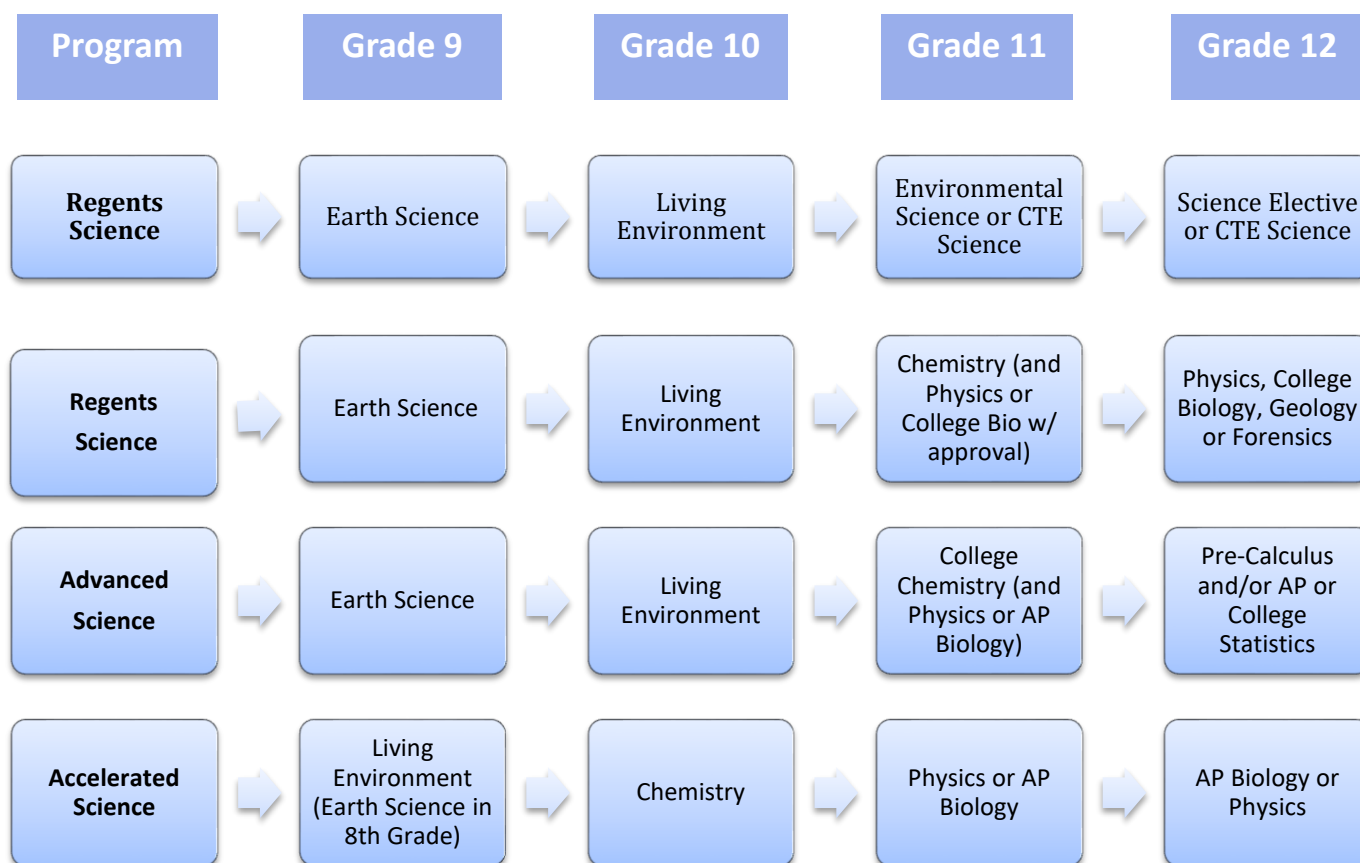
| Program | Grade 9 | Grade 10 | Grade 11 | Grade 12 |
|---|---|---|---|---|
| Regents Science | Earth Science | Living Environment | Environmental Science or CTE Science | Science Elective or CTE Science |
| Regents Science | Earth Science | Living Environment | Chemistry (and Physics or College Bio w/ approval) | Physics, College Biology, Geology or Forensics |
| Advanced Science | Earth Science | Living Environment | College Chemistry (and Physics or AP Biology) | Pre-Calculus and/or AP or College Statistics |
| Accelerated Science | Living Environment (Earth Science in 8th Grade) | Chemistry | Physics or AP Biology | AP Biology or Physics |